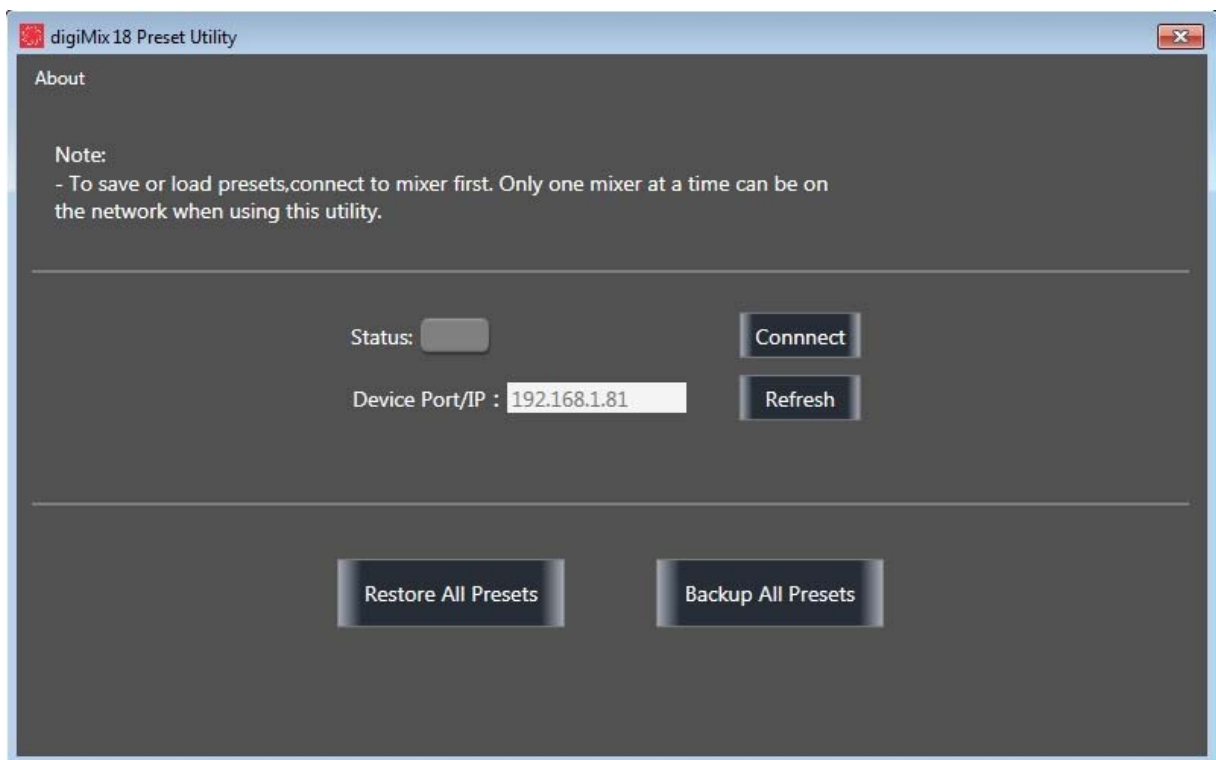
digiMix 18 Preset Utility

About

Note:
- To save or load presets,connect to mixer first. Only one mixer at a time can be on the network when using this utility.

Status:

Connnect

Device Port/IP : 192.168.1.81

Refresh

Restore All Presets

Backup All Presets